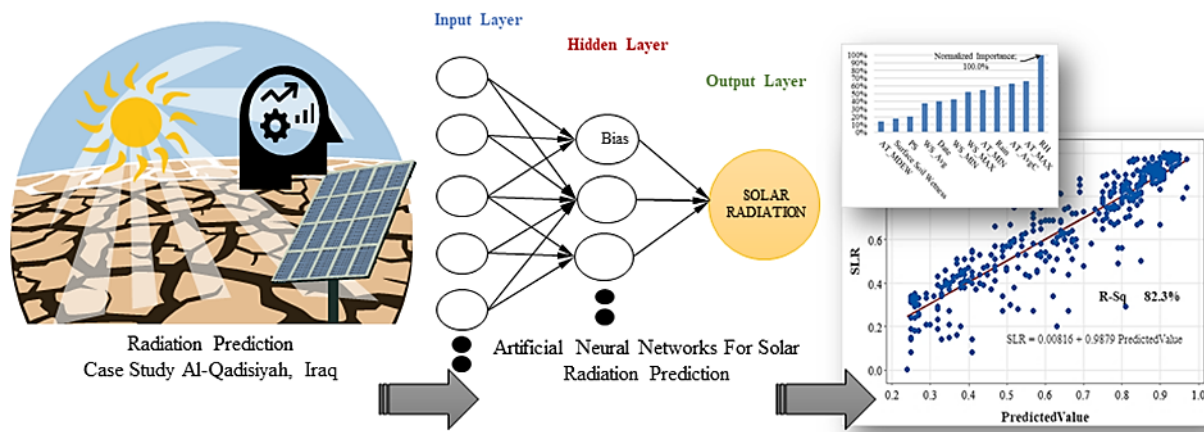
Input Layer

Hidden Layer

Output Layer

Bias

SOLAR RADIATION

Radiation Prediction
Case Study Al-Qadisiyah, Iraq

Artificial Neural Networks For Solar Radiation Prediction

Normalized Importance; 100.0%

100%
90%
80%
70%
60%
50%
40%
30%
20%
10%
0%

AT_MDEW
PS
Surface Soil Wetness
WS_Avg
Date
WS_MIN
WS_MAX
AT_MIN
Rain
AT_Avg
AT_MAX
RH

SLR

0.6
0.4
0.2
0.0

R-Sq 82.3%

SLR = 0.00816 + 0.9879 PredictedValue

0.2 0.3 0.4 0.5 0.6 0.7 0.8 0.9 1.0

PredictedValue